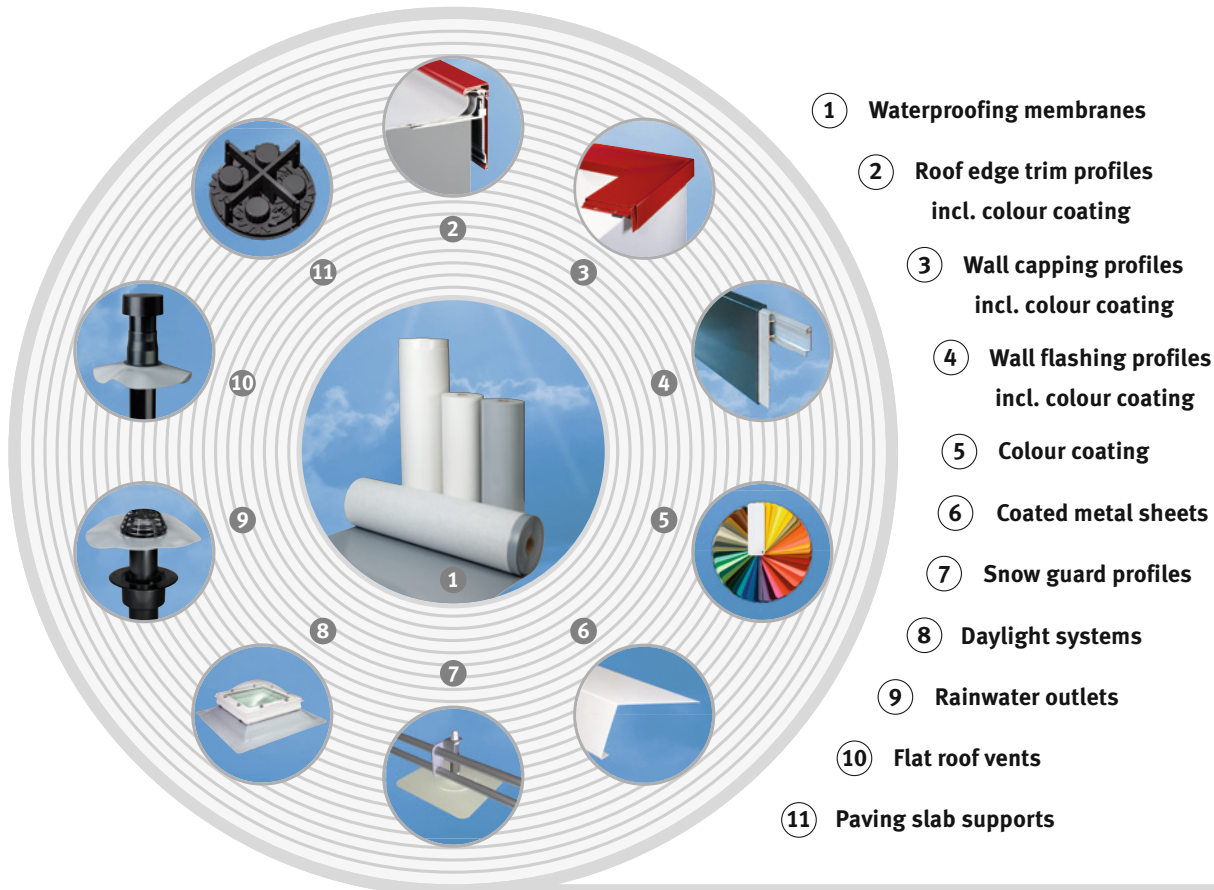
2
3
11
10
4
9
5
1
8
6
7

1 Waterproofing membranes

2 Roof edge trim profiles incl. colour coating

3 Wall capping profiles incl. colour coating

4 Wall flashing profiles incl. colour coating

5 Colour coating

6 Coated metal sheets

7 Snow guard profiles

8 Daylight systems

9 Rainwater outlets

10 Flat roof vents

11 Paving slab supports